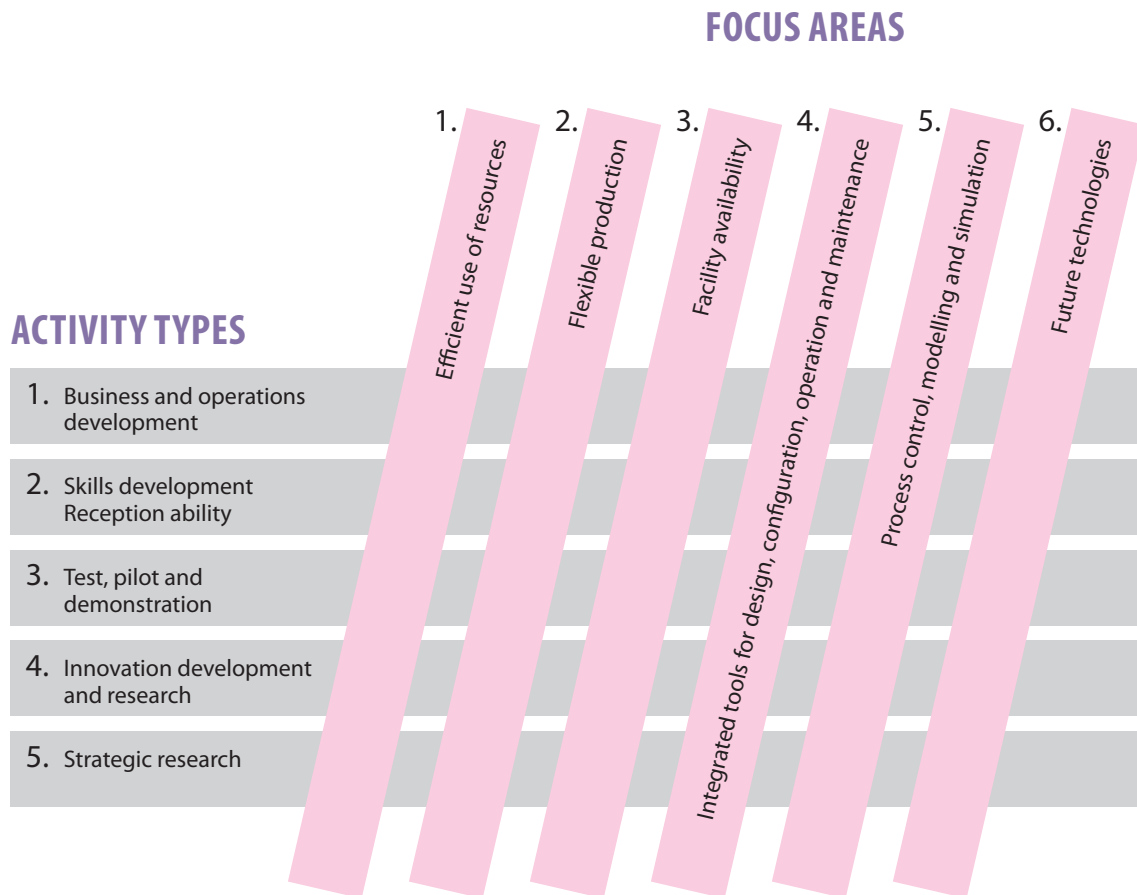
FOCUS AREAS

1. Efficient use of resources

2. Flexible production

3. Facility availability

4. Integrated tools for design, configuration, operation and maintenance

5. Process control, modelling and simulation

6. Future technologies

ACTIVITY TYPES

1. Business and operations development

2. Skills development Reception ability

3. Test, pilot and demonstration

4. Innovation development and research

5. Strategic research